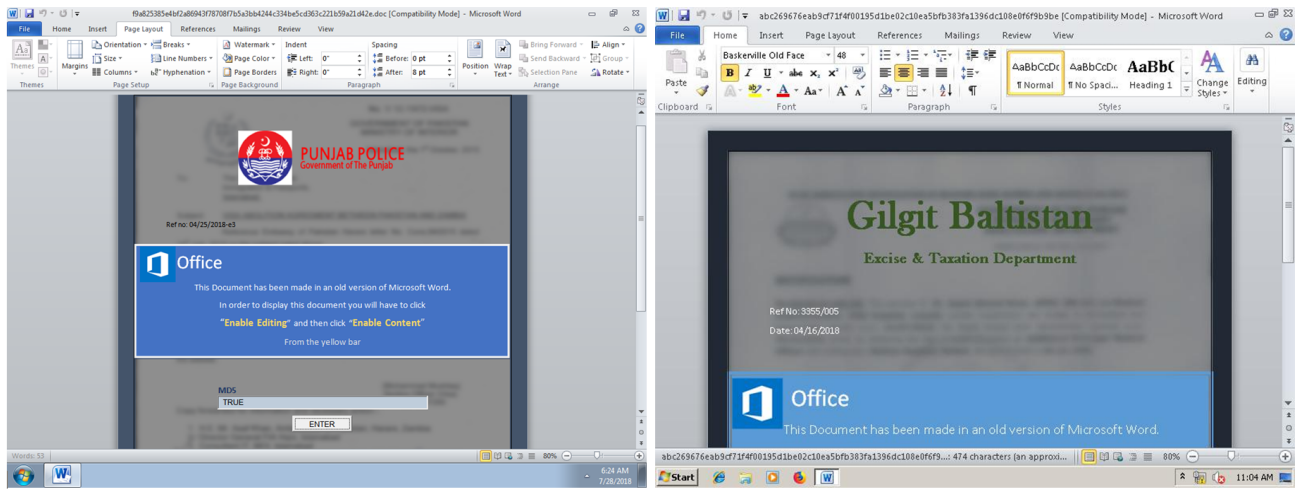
f9a825385e4bf2a86943f78708f7b5a3bb4244c334be5cd363c221b59a21d42e.doc [Compatibility Mode] - Microsoft Word

File Home Insert Page Layout References Mailings Review View

Themes Margins Orientation Size Columns Breaks Line Numbers Hyphenation Watermark Page Color Page Borders Indent Left: 0" Right: 0" Spacing Before: 0 pt After: 8 pt Position Wrap Text Bring Forward Send Backward Selection Pane Align Group Rotate

Themes Page Setup Page Background Paragraph Arrange

PUNJAB POLICE
Government of The Punjab

Ref no: 04/25/2018-e3

Office

This Document has been made in an old version of Microsoft Word.

In order to display this document you will have to click

"Enable Editing" and then click "Enable Content"

From the yellow bar

MDS

TRUE

ENTER

Words: 53

80%

6:24 AM
7/28/2018

abc269676eab9cf71f4f00195d1be02c10ea5bfb383fa1396dc108e0f6f9b9be [Compatibility Mode] - Microsoft Word

File Home Insert Page Layout References Mailings Review View

Paste Baskerville Old Face 48 AaBbCcDc ¶ Normal AaBbCcDc ¶ No Spaci... AaBbC Heading 1 Change Styles Editing

Clipboard Font Paragraph Styles

Gilgit Baltistan

Excise & Taxation Department

Ref No: 3355/005

Date: 04/16/2018

Office

This Document has been made in an old version of Microsoft Word.

abc269676eab9cf71f4f00195d1be02c10ea5bfb383fa1396dc108e0f6f9...: 474 characters (an approxi... 80%

Start

11:04 AM